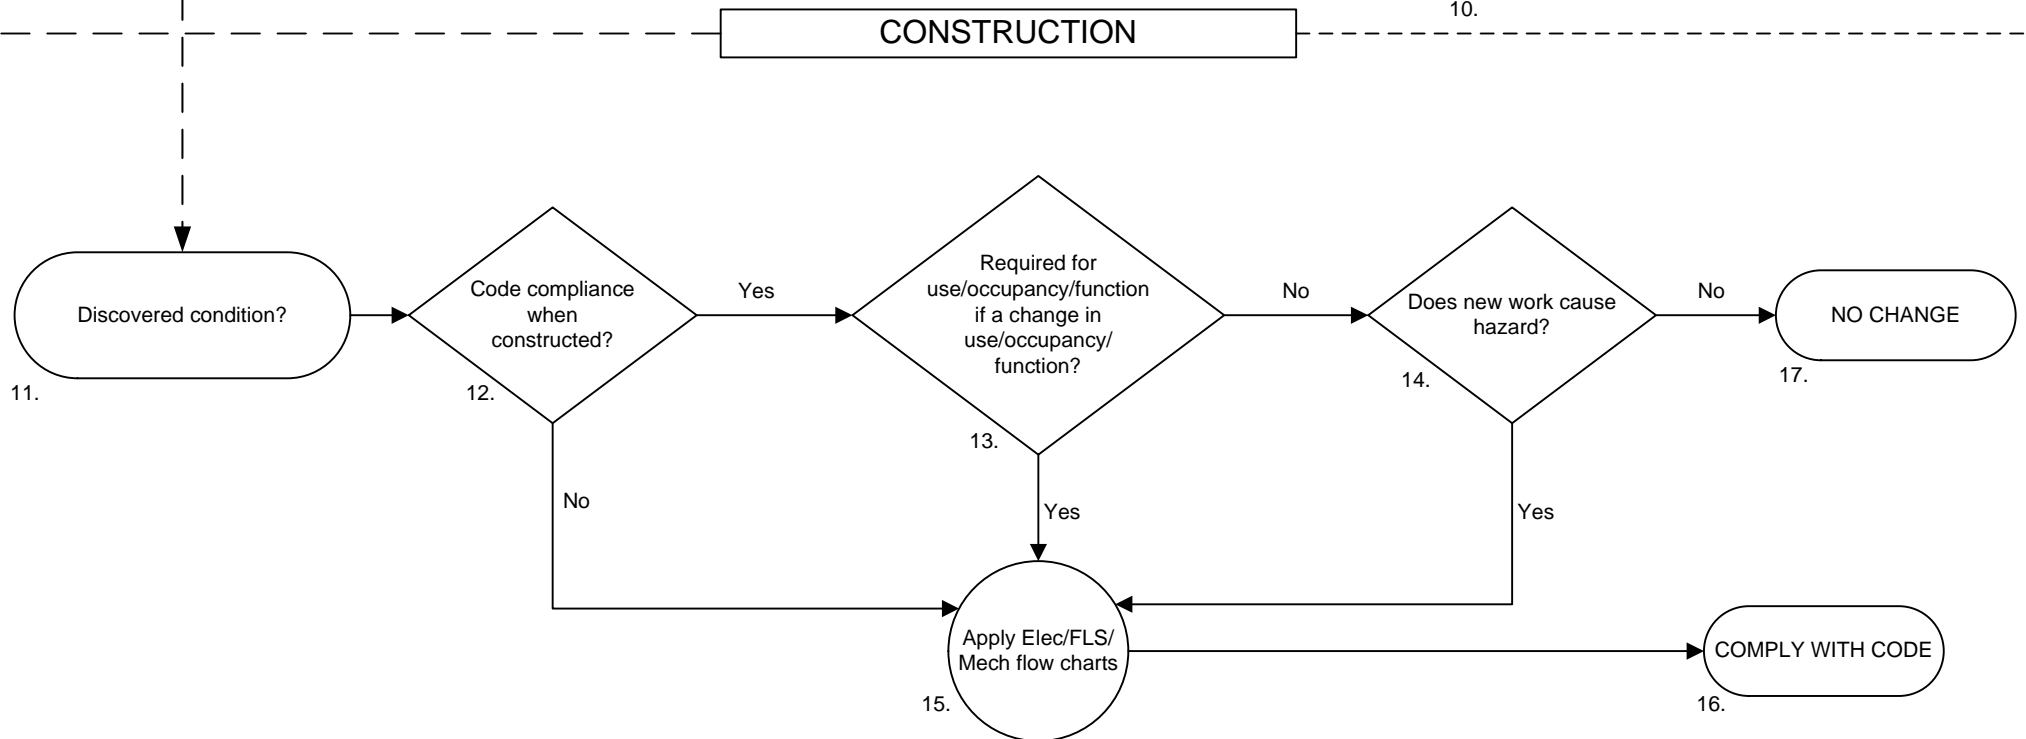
10.

CONSTRUCTION

Discovered condition?

11.

Code compliance when constructed?

12.

Yes

Required for use/occupancy/function if a change in use/occupancy/ function?

13.

No

Does new work cause hazard?

14.

No

NO CHANGE

17.

No

Yes

Yes

Apply Elec/FLS/ Mech flow charts

15.

COMPLY WITH CODE

16.